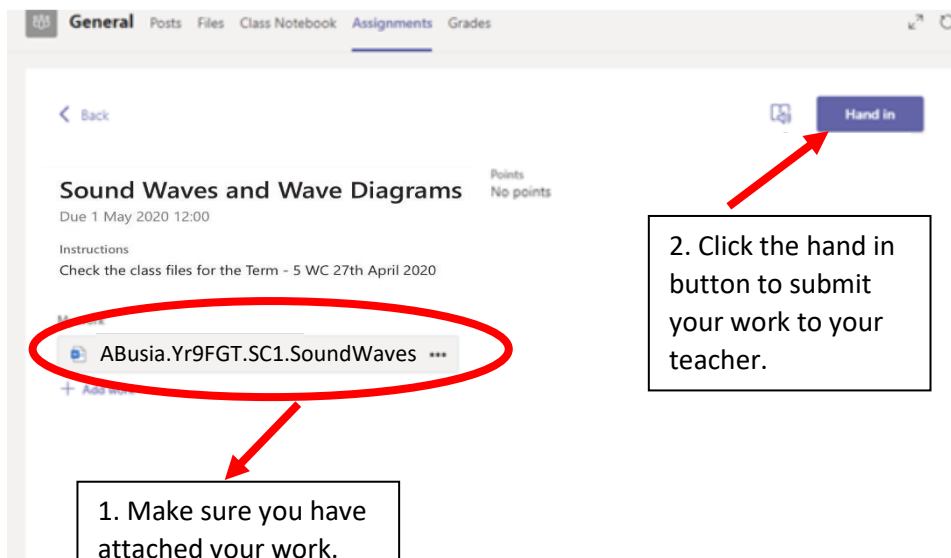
General Posts Files Class Notebook Assignments Grades

< Back

Hand in

Sound Waves and Wave Diagrams
Due 1 May 2020 12:00

Points
No points

Instructions
Check the class files for the Term - 5 WC 27th April 2020

My work
ABusia.Yr9FGT.SC1.SoundWaves •••
+ Add work

2. Click the hand in button to submit your work to your teacher.

1. Make sure you have attached your work.